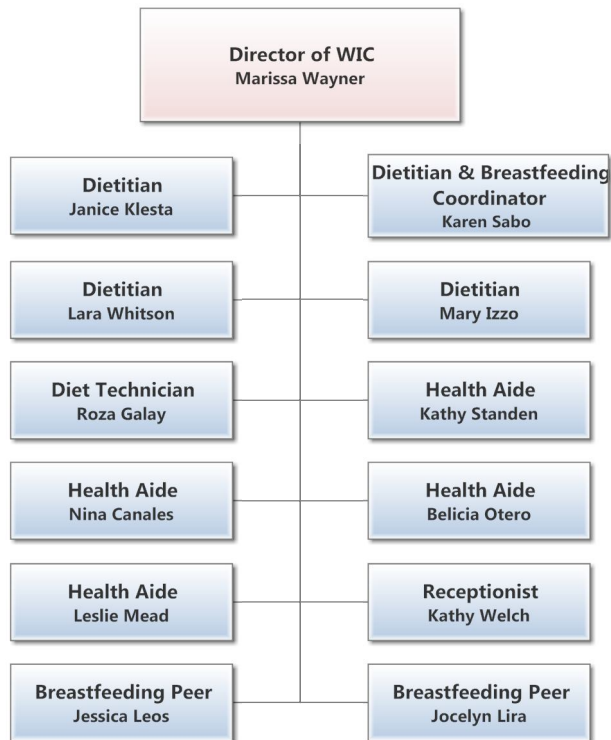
Director of WIC
Marissa Wayner

Dietitian
Janice Klesta

Dietitian & Breastfeeding Coordinator
Karen Sabo

Dietitian
Lara Whitson

Dietitian
Mary Izzo

Diet Technician
Roza Galay

Health Aide
Kathy Standen

Health Aide
Nina Canales

Health Aide
Belicia Otero

Health Aide
Leslie Mead

Receptionist
Kathy Welch

Breastfeeding Peer
Jessica Leos

Breastfeeding Peer
Jocelyn Lira